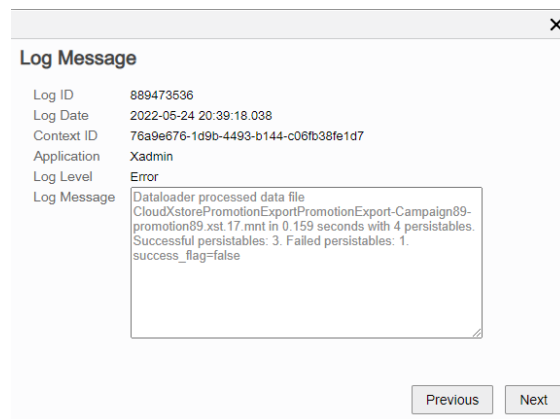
×

Log Message

| | |
|---|---|
| Log ID | 889473536 |
| Log Date | 2022-05-24 20:39:18.038 |
| Context ID | 76a9e676-1d9b-4493-b144-c06fb38fe1d7 |
| Application | Xadmin |
| Log Level | Error |
| Log Message | Dataloader processed data file CloudXstorePromotionExportPromotionExport-Campaign89-promotion89.xst.17.mnt in 0.159 seconds with 4 persistables. Successful persistables: 3. Failed persistables: 1. success_flag=false |

Previous Next